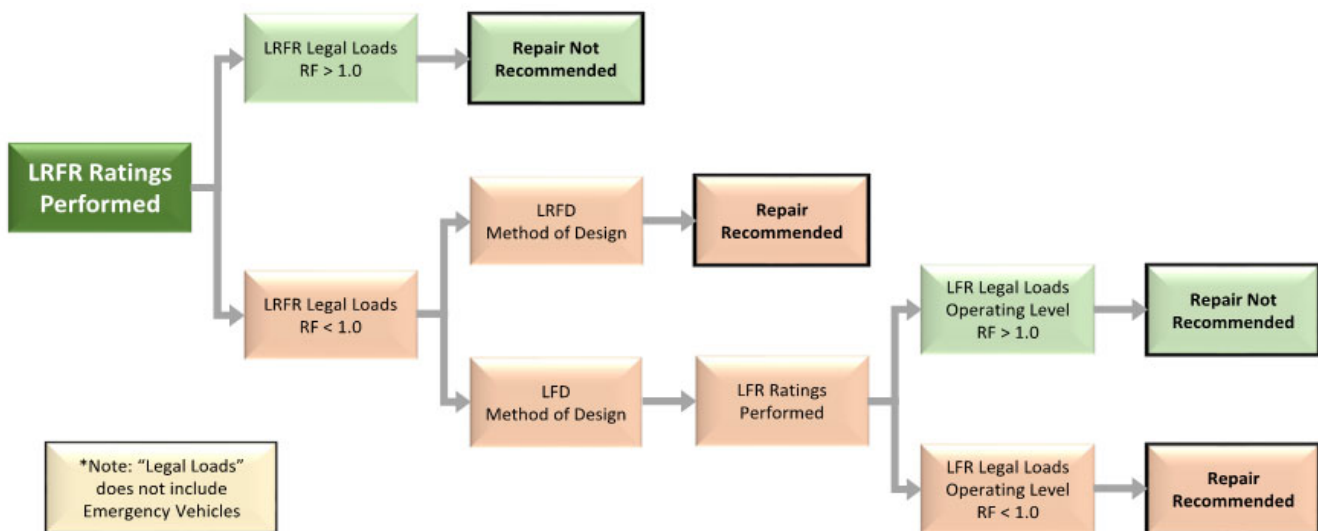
LRFR Ratings Performed

LRFR Legal Loads RF > 1.0

Repair Not Recommended

LRFR Legal Loads RF < 1.0

LRFD Method of Design

Repair Recommended

LFD Method of Design

LFR Ratings Performed

LFR Legal Loads Operating Level RF > 1.0

Repair Not Recommended

LFR Legal Loads Operating Level RF < 1.0

Repair Recommended

*Note: "Legal Loads" does not include Emergency Vehicles